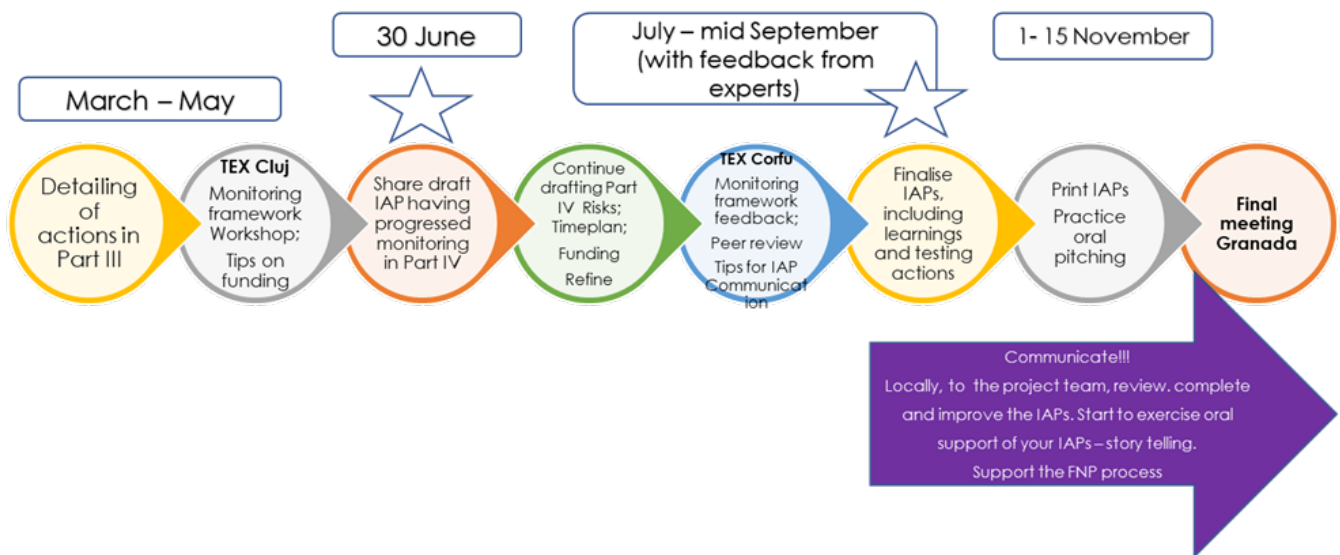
30 June

July – mid September (with feedback from experts)

1- 15 November

March – May

Detailing of actions in Part III

TEX Cluj
Monitoring framework Workshop;
Tips on funding

Share draft IAP having progressed monitoring in Part IV

Continue drafting Part IV Risks; Timeplan;
Funding
Refine

TEX Corfu
Monitoring framework feedback;
Peer review
Tips for IAP Communication

Finalise IAPs, including learnings and testing actions

Print IAPs
Practice oral pitching

Final meeting Granada

Communicate!!!
Locally, to the project team, review. complete and improve the IAPs. Start to exercise oral support of your IAPs – story telling.
Support the FNP process